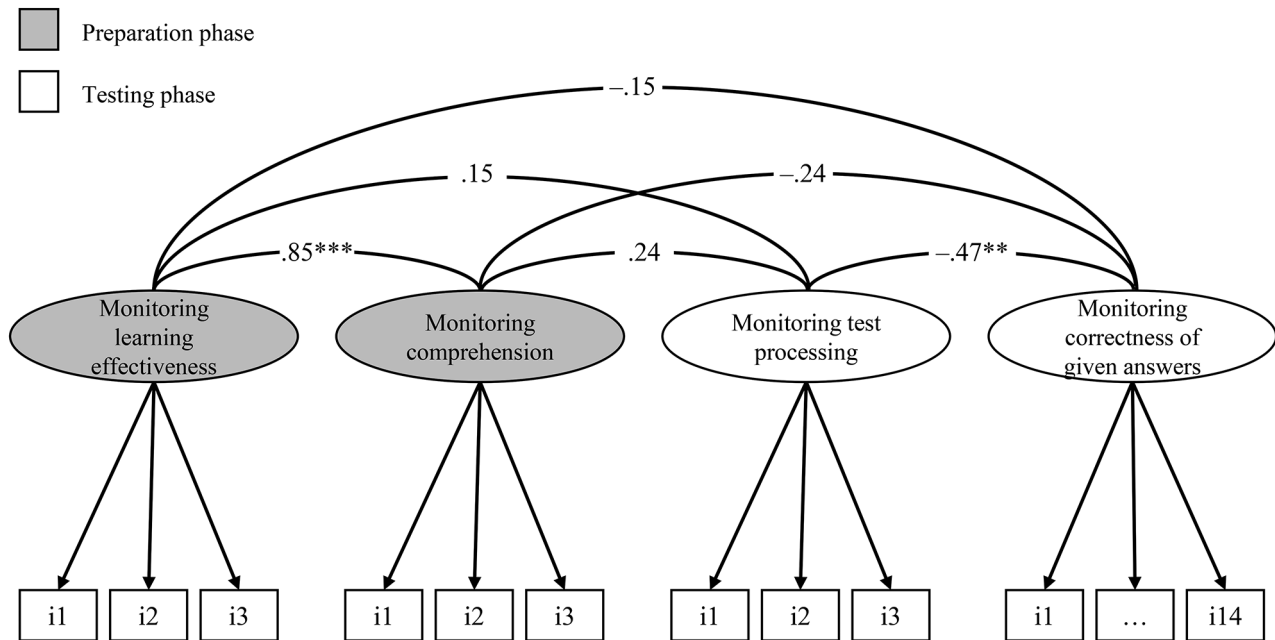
Preparation phase

Testing phase

–.15

.15

–.24

.85***

.24

–.47**

Monitoring learning effectiveness

Monitoring comprehension

Monitoring test processing

Monitoring correctness of given answers

i1

i2

i3

i1

i2

i3

i1

i2

i3

i1

…

i14